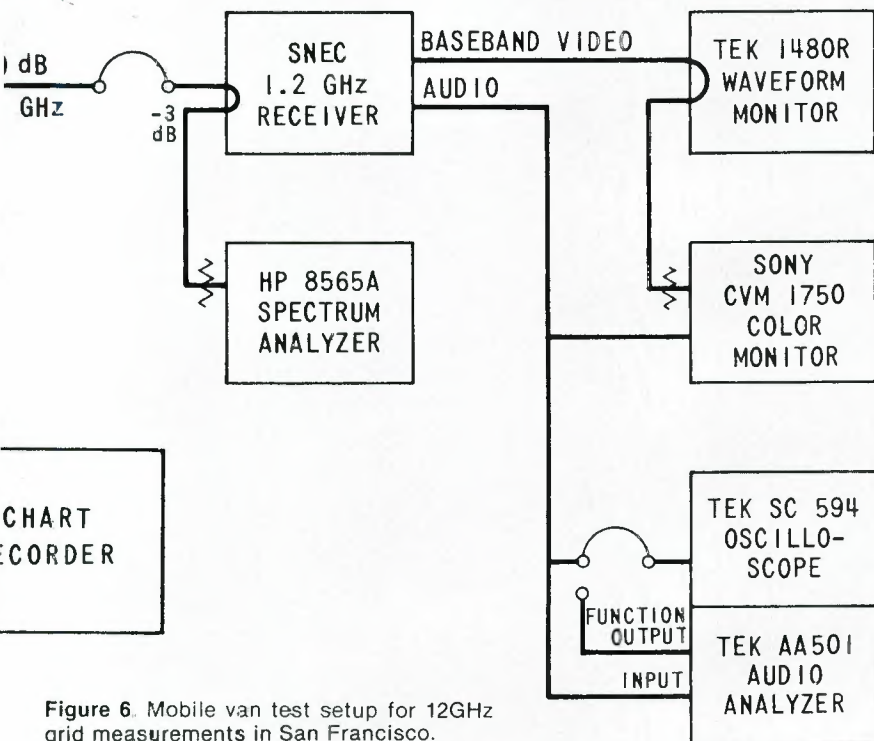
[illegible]) dB

GHz

-3
dB

SNEC
1.2 GHz
RECEIVER

BASEBAND VIDEO

AUDIO

TEK 1480R
WAVEFORM
MONITOR

HP 8565A
SPECTRUM
ANALYZER

SONY
CVM 1750
COLOR
MONITOR

CHART
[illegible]ECORDER

TEK SC 594
OSCILLO-
SCOPE

FUNCTION
OUTPUT

INPUT

TEK AA501
AUDIO
ANALYZER

Figure 6. Mobile van test setup for 12GHz grid measurements in San Francisco.